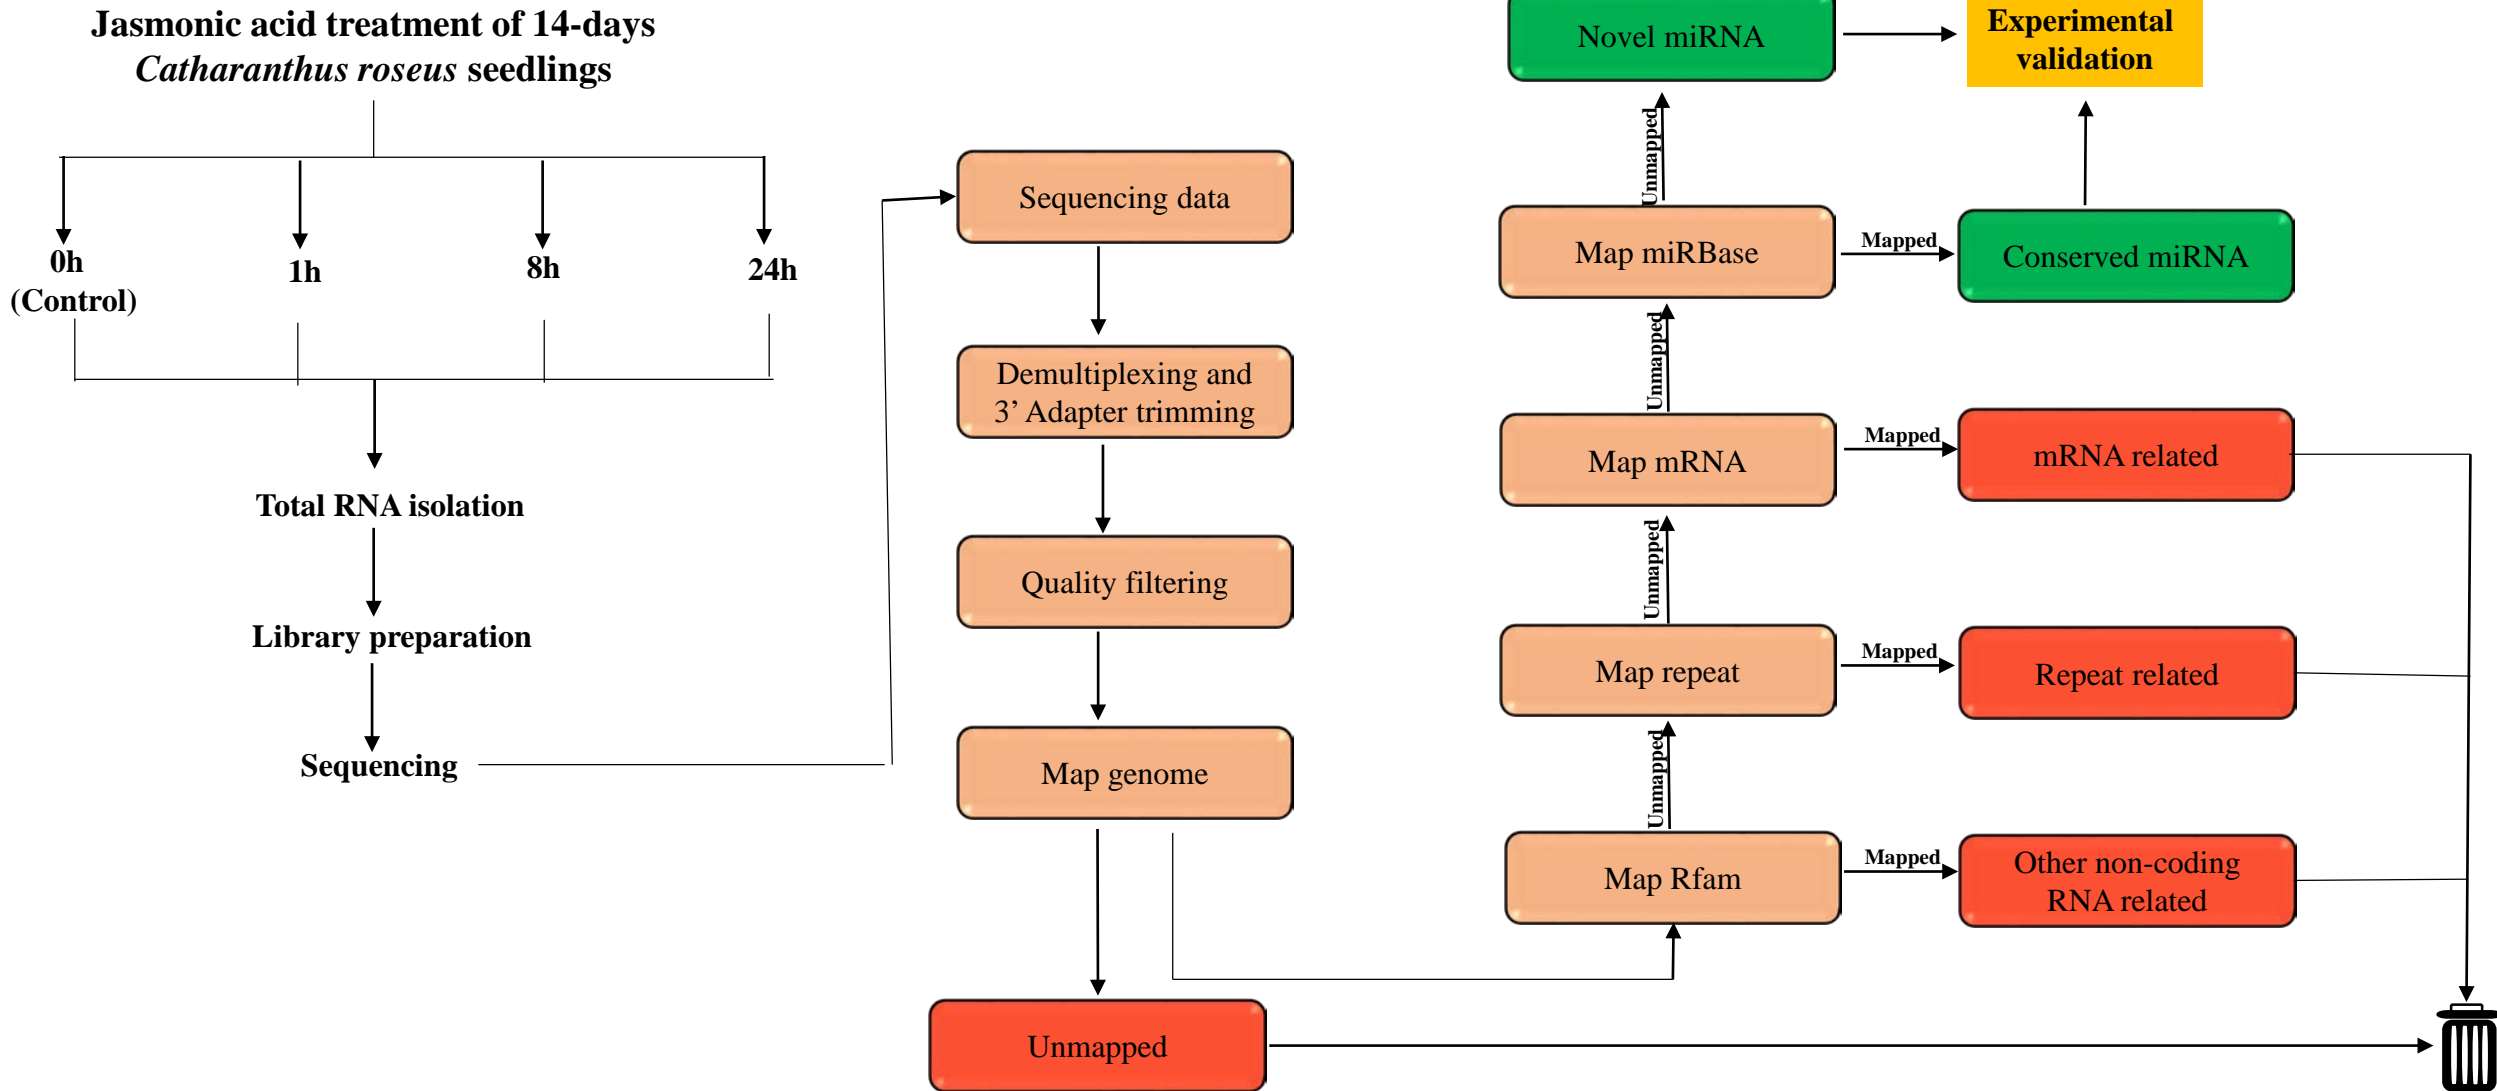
Jasmonic acid treatment of 14-days *Catharanthus roseus* seedlings

0h (Control)

1h

8h

24h

Total RNA isolation

Library preparation

Sequencing

Sequencing data

Demultiplexing and 3’ Adapter trimming

Quality filtering

Map genome

Unmapped

Novel miRNA

Experimental validation

Unmapped

Map miRBase

Mapped

Conserved miRNA

Unmapped

Map mRNA

Mapped

mRNA related

Unmapped

Map repeat

Mapped

Repeat related

Unmapped

Map Rfam

Mapped

Other non-coding RNA related